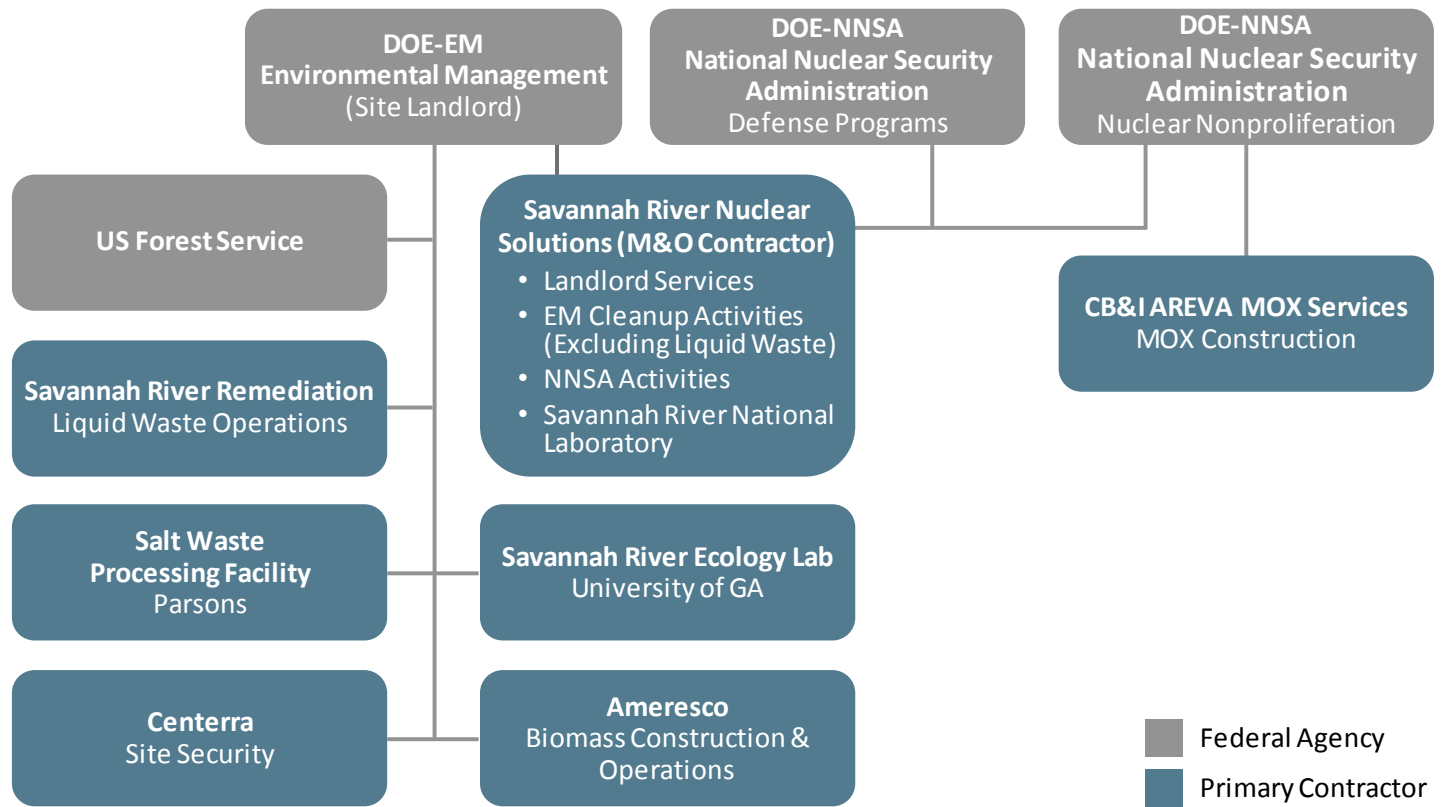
DOE-EM
Environmental Management
(Site Landlord)

DOE-NNSA
National Nuclear Security Administration
Defense Programs

DOE-NNSA
National Nuclear Security Administration
Nuclear Nonproliferation

US Forest Service

Savannah River Nuclear Solutions (M&O Contractor)
• Landlord Services
• EM Cleanup Activities (Excluding Liquid Waste)
• NNSA Activities
• Savannah River National Laboratory

CB&I AREVA MOX Services
MOX Construction

Savannah River Remediation
Liquid Waste Operations

Salt Waste Processing Facility
Parsons

Savannah River Ecology Lab
University of GA

Centerra
Site Security

Ameresco
Biomass Construction & Operations

Federal Agency
Primary Contractor